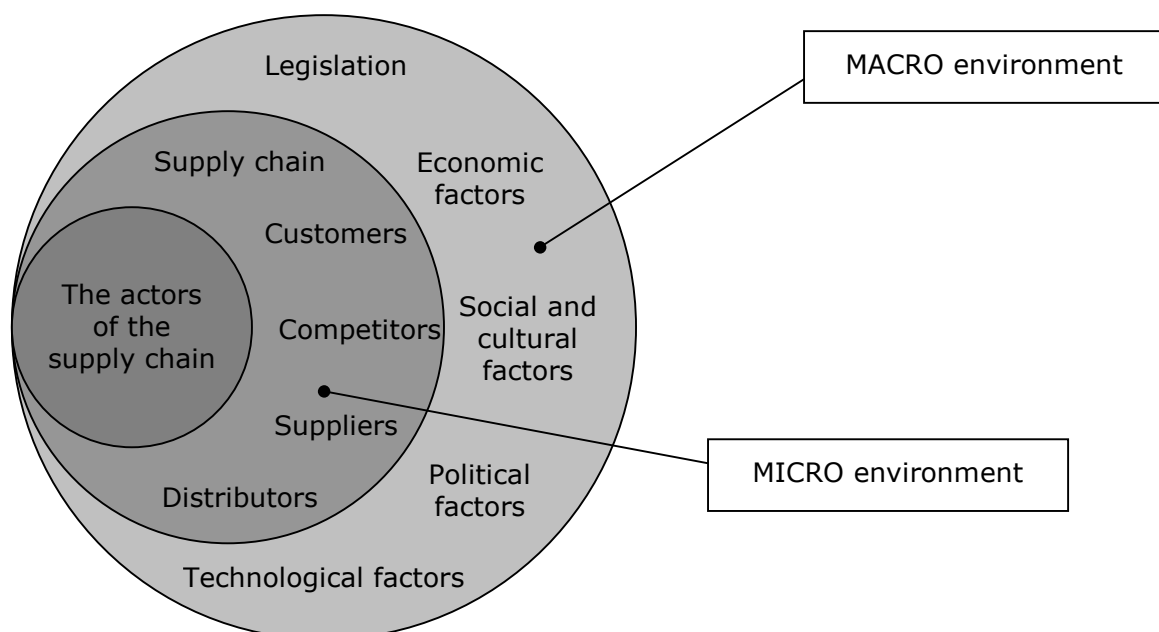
Legislation

MACRO environment

Supply chain

Economic factors

Customers

The actors of the supply chain

Competitors

Social and cultural factors

Suppliers

MICRO environment

Political factors

Distributors

Technological factors